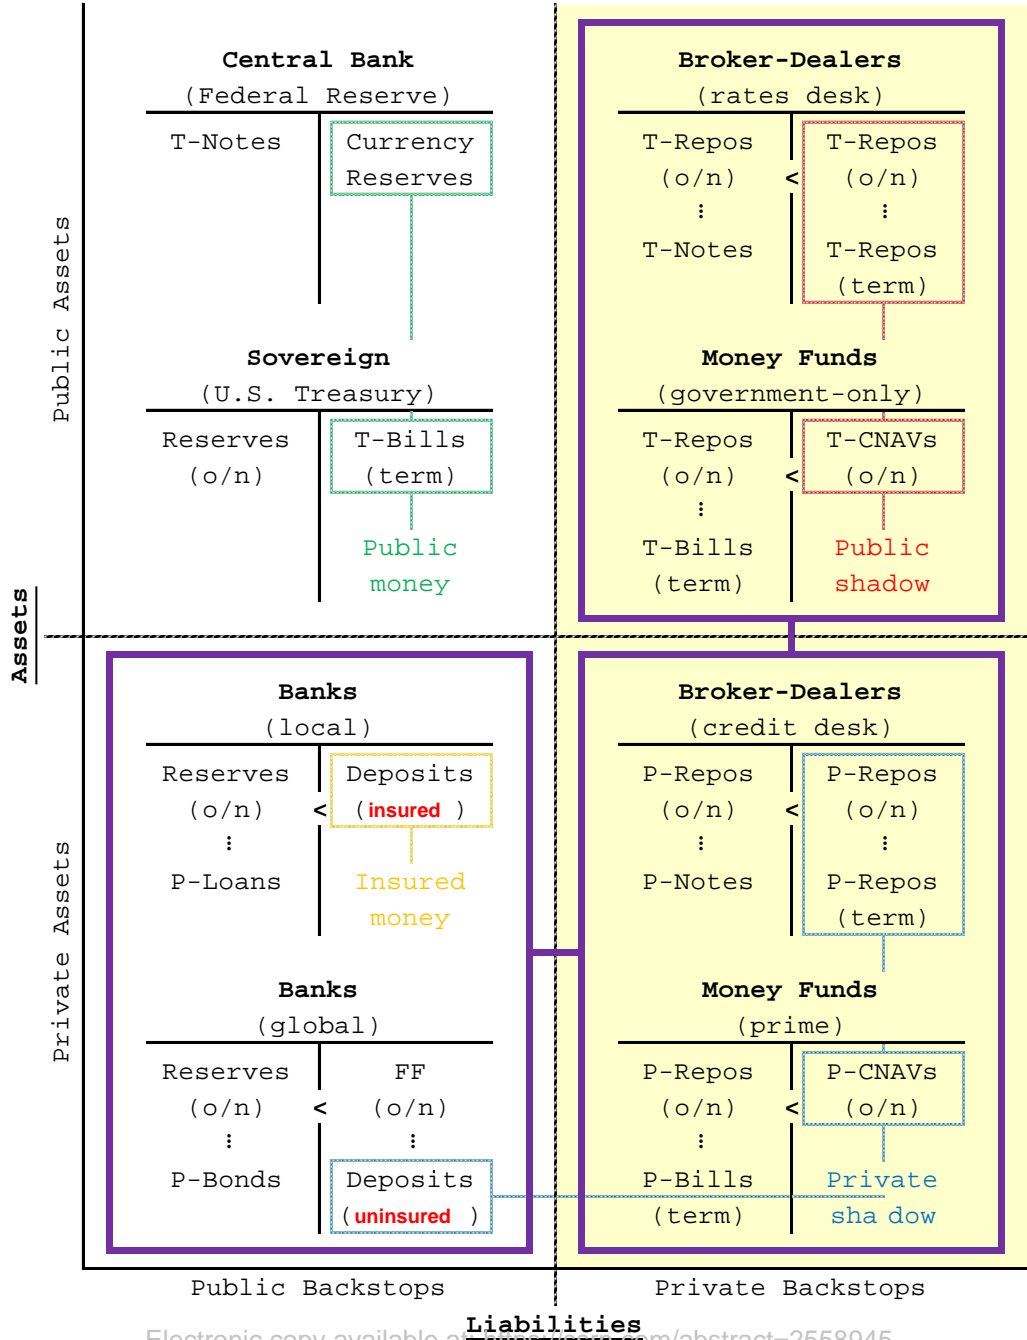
Public Assets

Central Bank
(Federal Reserve)

| T-Notes | Currency Reserves |
|---|---|

Sovereign
(U.S. Treasury)

| Reserves (o/n) | T-Bills (term) |
|---|---|
| | Public money |

Broker-Dealers
(rates desk)

| T-Repos (o/n) ⋮ T-Notes | < | T-Repos (o/n) ⋮ T-Repos (term) |
|---|---|---|

Money Funds
(government-only)

| T-Repos (o/n) ⋮ T-Bills (term) | < | T-CNAVs (o/n) |
|---|---|---|
| | | Public shadow |

Assets

Private Assets

Banks
(local)

| Reserves (o/n) ⋮ P-Loans | < | Deposits (insured) |
|---|---|---|
| | | Insured money |

Banks
(global)

| Reserves (o/n) ⋮ P-Bonds | < | FF (o/n) ⋮ Deposits (uninsured) |
|---|---|---|

Broker-Dealers
(credit desk)

| P-Repos (o/n) ⋮ P-Notes | < | P-Repos (o/n) ⋮ P-Repos (term) |
|---|---|---|

Money Funds
(prime)

| P-Repos (o/n) ⋮ P-Bills (term) | < | P-CNAVs (o/n) |
|---|---|---|
| | | Private sha dow |

Public Backstops

Private Backstops

Liabilities

Electronic copy available at: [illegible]com/abstract=2558945